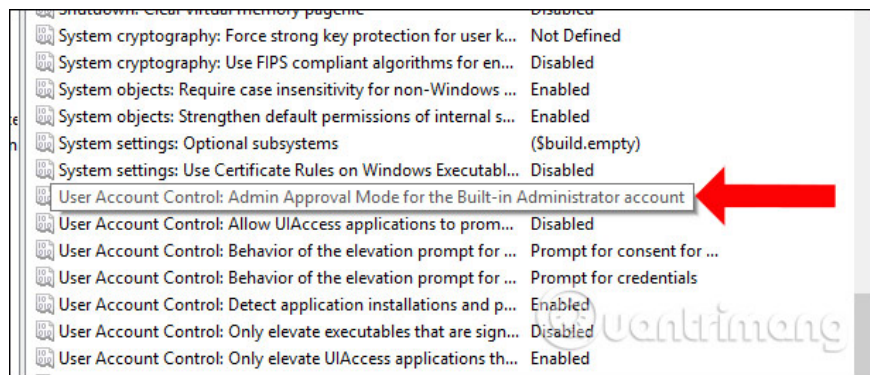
| | |
|---|---|
| Shutdown: Clear virtual memory pagefile | Disabled |
| System cryptography: Force strong key protection for user k... | Not Defined |
| System cryptography: Use FIPS compliant algorithms for en... | Disabled |
| System objects: Require case insensitivity for non-Windows ... | Enabled |
| System objects: Strengthen default permissions of internal s... | Enabled |
| System settings: Optional subsystems | ($build.empty) |
| System settings: Use Certificate Rules on Windows Executabl... | Disabled |
| User Account Control: Admin Approval Mode for the Built-in Administrator account | |
| User Account Control: Allow UIAccess applications to prom... | Disabled |
| User Account Control: Behavior of the elevation prompt for ... | Prompt for consent for ... |
| User Account Control: Behavior of the elevation prompt for ... | Prompt for credentials |
| User Account Control: Detect application installations and p... | Enabled |
| User Account Control: Only elevate executables that are sign... | Disabled |
| User Account Control: Only elevate UIAccess applications th... | Enabled |

quantrimang